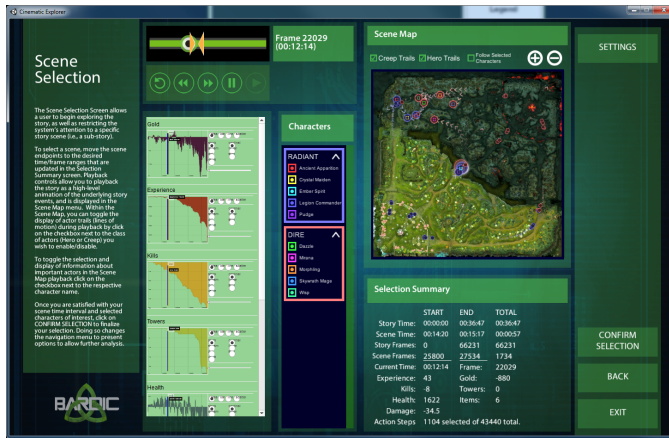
Cinematic Explorer

Scene Selection

The Scene Selection Screen allows a user to begin exploring the story, as well as restricting the system's attention to a specific story scene (i.e., a sub-story).

To select a scene, move the scene endpoints to the desired time/frame ranges that are updated in the Selection Summary screen. Playback controls allow you to playback the story as a high-level animation of the underlying story events, and is displayed in the Scene Map menu. Within the Scene Map, you can toggle the display of actor trails (lines of motion) during playback by click on the checkbox next to the class of actors (Hero or Creep) you wish to enable/disable.

To toggle the selection and display of information about important actors in the Scene Map playback click on the checkbox next to the respective character name.

Once you are satisfied with your scene time interval and selected characters of interest, click on CONFIRM SELECTION to finalize your selection. Doing so changes the navigation menu to present options to allow further analysis.

BARDIC

Frame 22029 (00:12:14)

Gold

Experience

Kills

Towers

Health

Characters

RADIANT
Ancient Apparition
Crystal Maiden
Ember Spirit
Legion Commander
Pudge

DIRE
Dazzle
Mirana
Morphling
Skywrath Mage
Wisp

Scene Map

Creep Trails Hero Trails Follow Selected Characters

Selection Summary

| | START | END | TOTAL |
|---|---|---|---|
| Story Time: | 00:00:00 | 00:36:47 | 00:36:47 |
| Scene Time: | 00:14:20 | 00:15:17 | 00:00:57 |
| Story Frames: | 0 | 66231 | 66231 |
| Scene Frames: | 25800 | 27534 | 1734 |
| Current Time: | 00:12:14 | Frame: | 22029 |
| Experience: | 43 | Gold: | -880 |
| Kills: | -8 | Towers: | 0 |
| Health: | 1622 | Items: | 6 |
| Damage: | -34.5 | | |
| Action Steps | 1104 selected of 43440 total. | | |

SETTINGS

CONFIRM SELECTION

BACK

EXIT